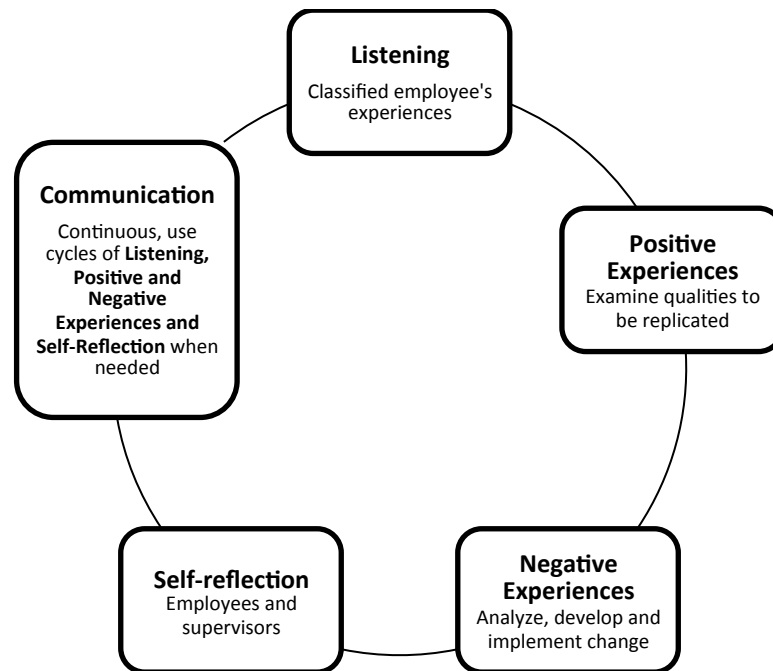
**Listening**
Classified employee's experiences

**Positive Experiences**
Examine qualities to be replicated

**Negative Experiences**
Analyze, develop and implement change

**Self-reflection**
Employees and supervisors

**Communication**
Continuous, use cycles of **Listening, Positive and Negative Experiences and Self-Reflection** when needed